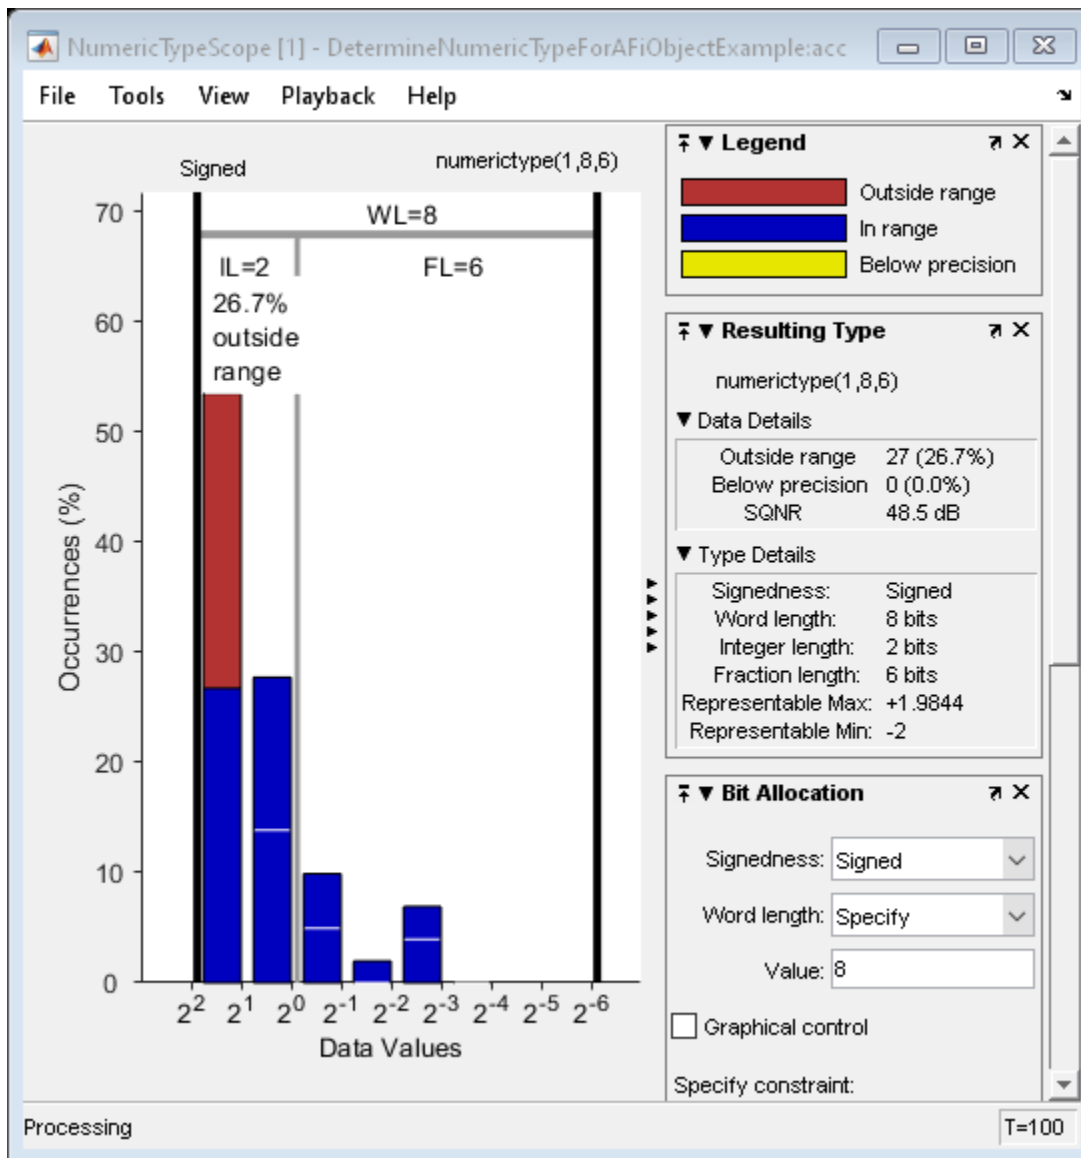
NumericTypeScope [1] - DetermineNumericTypeForAFiObjectExample:acc

File Tools View Playback Help

Signed

numerictype(1,8,6)

WL=8

IL=2

FL=6

26.7% outside range

70

60

50

40

30

20

10

0

Occurrences (%)

$2^2$ $2^1$ $2^0$ $2^{-1}$ $2^{-2}$ $2^{-3}$ $2^{-4}$ $2^{-5}$ $2^{-6}$

Data Values

Legend

Outside range

In range

Below precision

Resulting Type

numerictype(1,8,6)

Data Details

| | |
|---|---|
| Outside range | 27 (26.7%) |
| Below precision | 0 (0.0%) |
| SQNR | 48.5 dB |

Type Details

| | |
|---|---|
| Signedness: | Signed |
| Word length: | 8 bits |
| Integer length: | 2 bits |
| Fraction length: | 6 bits |
| Representable Max: | +1.9844 |
| Representable Min: | -2 |

Bit Allocation

Signedness: Signed

Word length: Specify

Value: 8

Graphical control

Specify constraint:

Processing

T=100